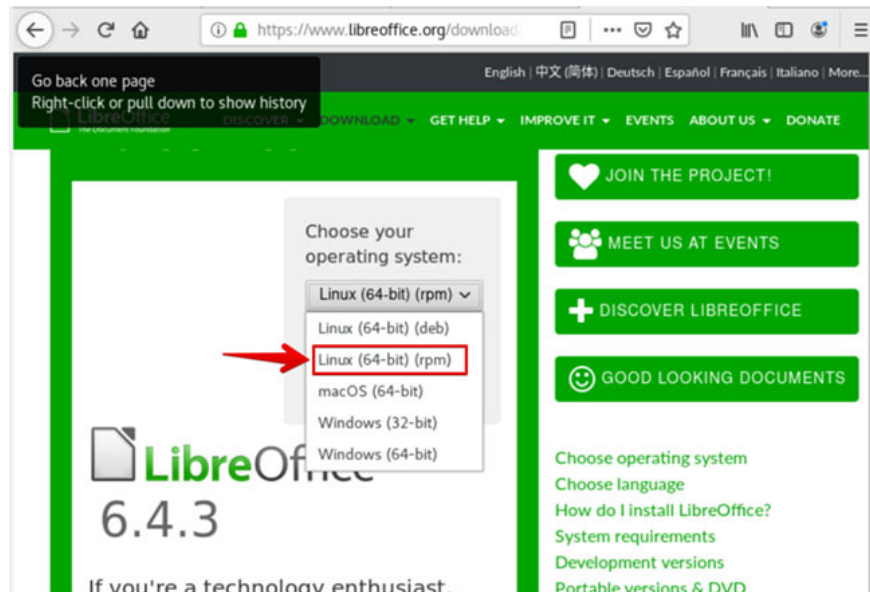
https://www.libreoffice.org/download

Go back one page
Right-click or pull down to show history

English | 中文 (简体) | Deutsch | Español | Français | Italiano | More...

LibreOffice
The Document Foundation

DISCOVER ▾ DOWNLOAD ▾ GET HELP ▾ IMPROVE IT ▾ EVENTS ABOUT US ▾ DONATE

Choose your operating system:

Linux (64-bit) (rpm)

Linux (64-bit) (deb)
Linux (64-bit) (rpm)
macOS (64-bit)
Windows (32-bit)
Windows (64-bit)

LibreOffice
6.4.3

If you're a technology enthusiast,

JOIN THE PROJECT!
MEET US AT EVENTS
DISCOVER LIBREOFFICE
GOOD LOOKING DOCUMENTS

Choose operating system
Choose language
How do I install LibreOffice?
System requirements
Development versions
Portable versions & DVD